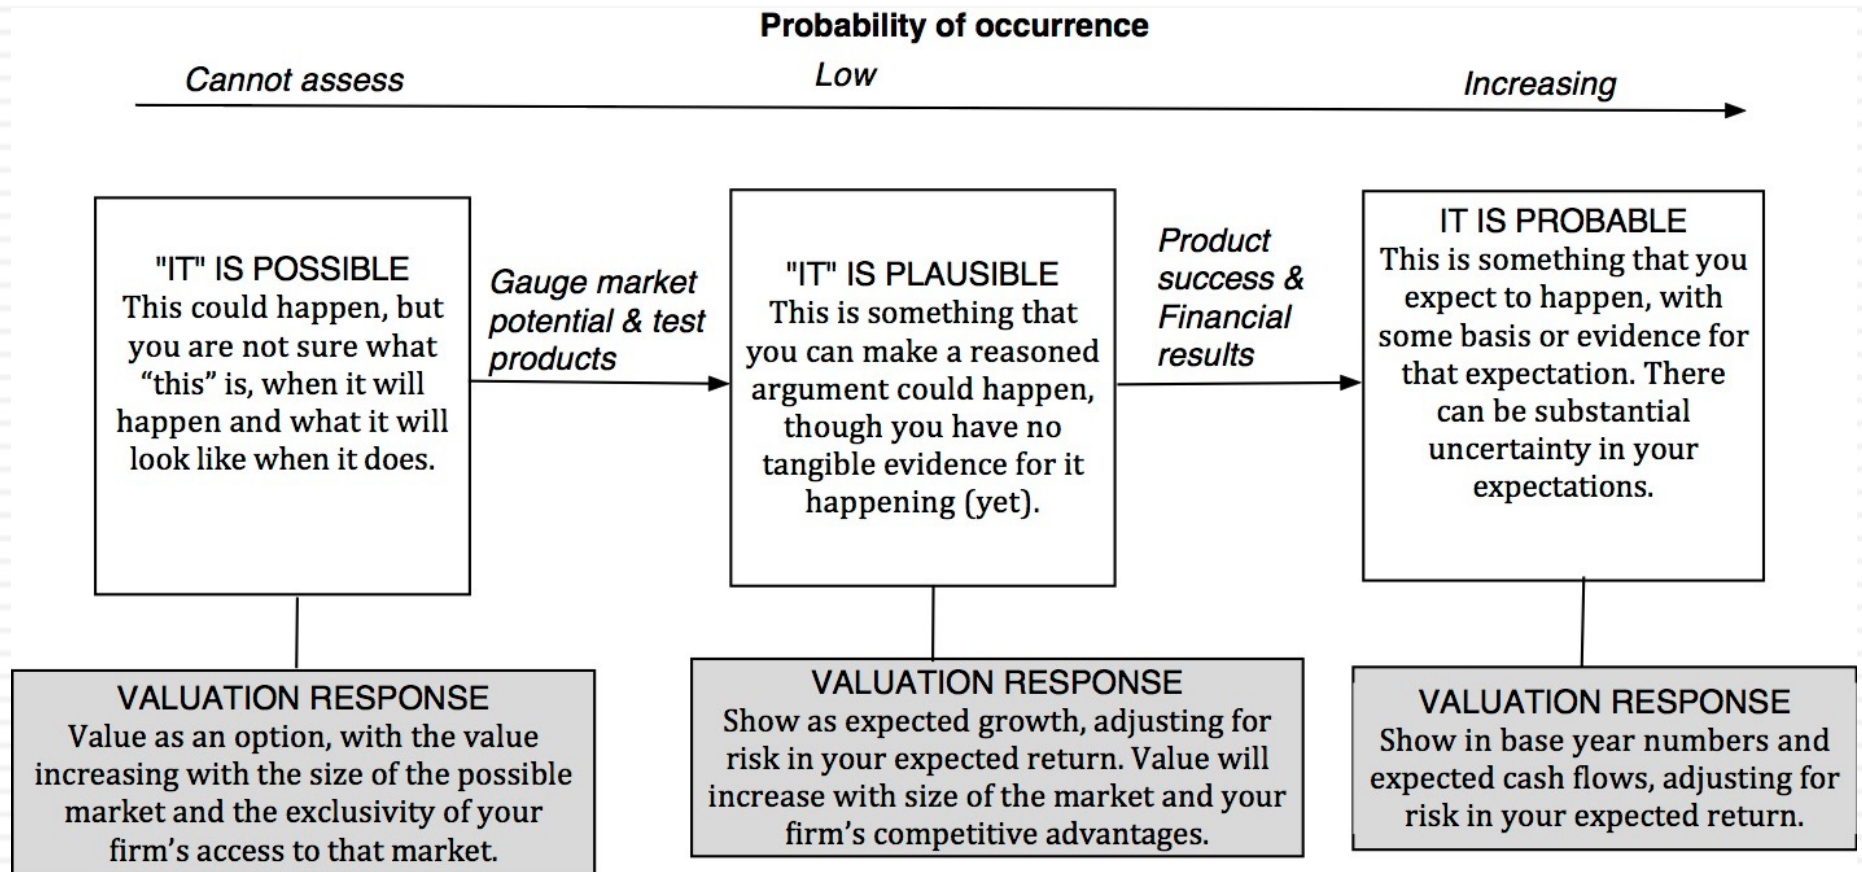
Probability of occurrence

Cannot assess

Low

Increasing

"IT" IS POSSIBLE
This could happen, but you are not sure what “this” is, when it will happen and what it will look like when it does.

Gauge market potential & test products

"IT" IS PLAUSIBLE
This is something that you can make a reasoned argument could happen, though you have no tangible evidence for it happening (yet).

Product success & Financial results

IT IS PROBABLE
This is something that you expect to happen, with some basis or evidence for that expectation. There can be substantial uncertainty in your expectations.

VALUATION RESPONSE
Value as an option, with the value increasing with the size of the possible market and the exclusivity of your firm’s access to that market.

VALUATION RESPONSE
Show as expected growth, adjusting for risk in your expected return. Value will increase with size of the market and your firm’s competitive advantages.

VALUATION RESPONSE
Show in base year numbers and expected cash flows, adjusting for risk in your expected return.